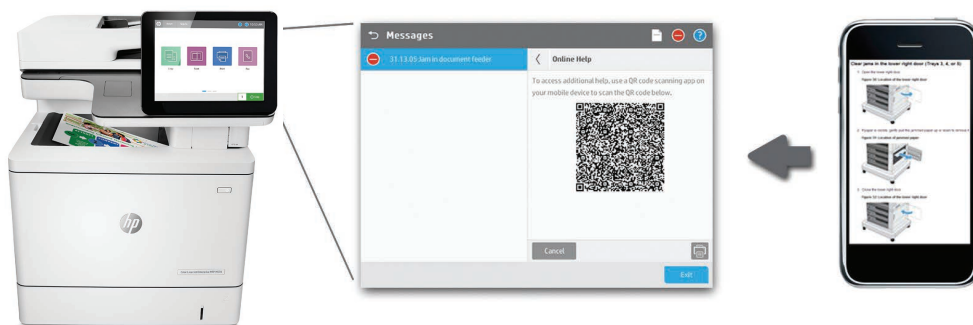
Messages

31.13.05 Jam in document feeder

Online Help

To access additional help, use a QR code scanning app on your mobile device to scan the QR code below.

Cancel

Exit

Clear jams in the lower right door (Trays 3, 4, or 5)

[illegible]